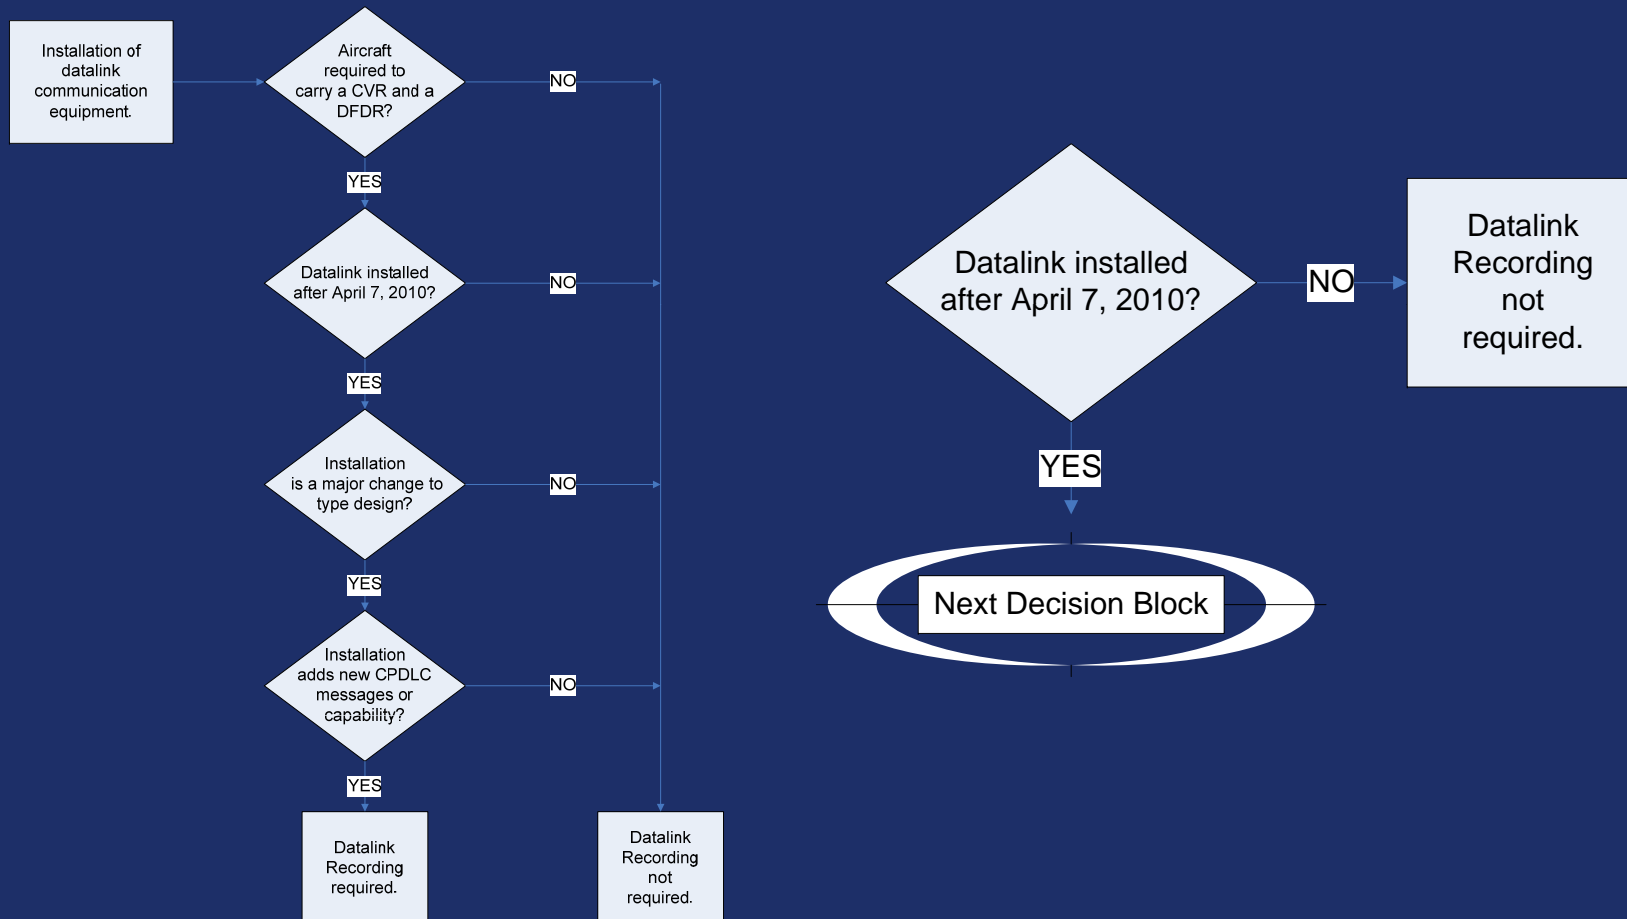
Installation of datalink communication equipment.

Aircraft required to carry a CVR and a DFDR?

NO

YES

Datalink installed after April 7, 2010?

NO

YES

Installation is a major change to type design?

NO

YES

Installation adds new CPDLC messages or capability?

NO

YES

Datalink Recording required.

Datalink Recording not required.

Datalink installed after April 7, 2010?

NO

Datalink Recording not required.

YES

Next Decision Block